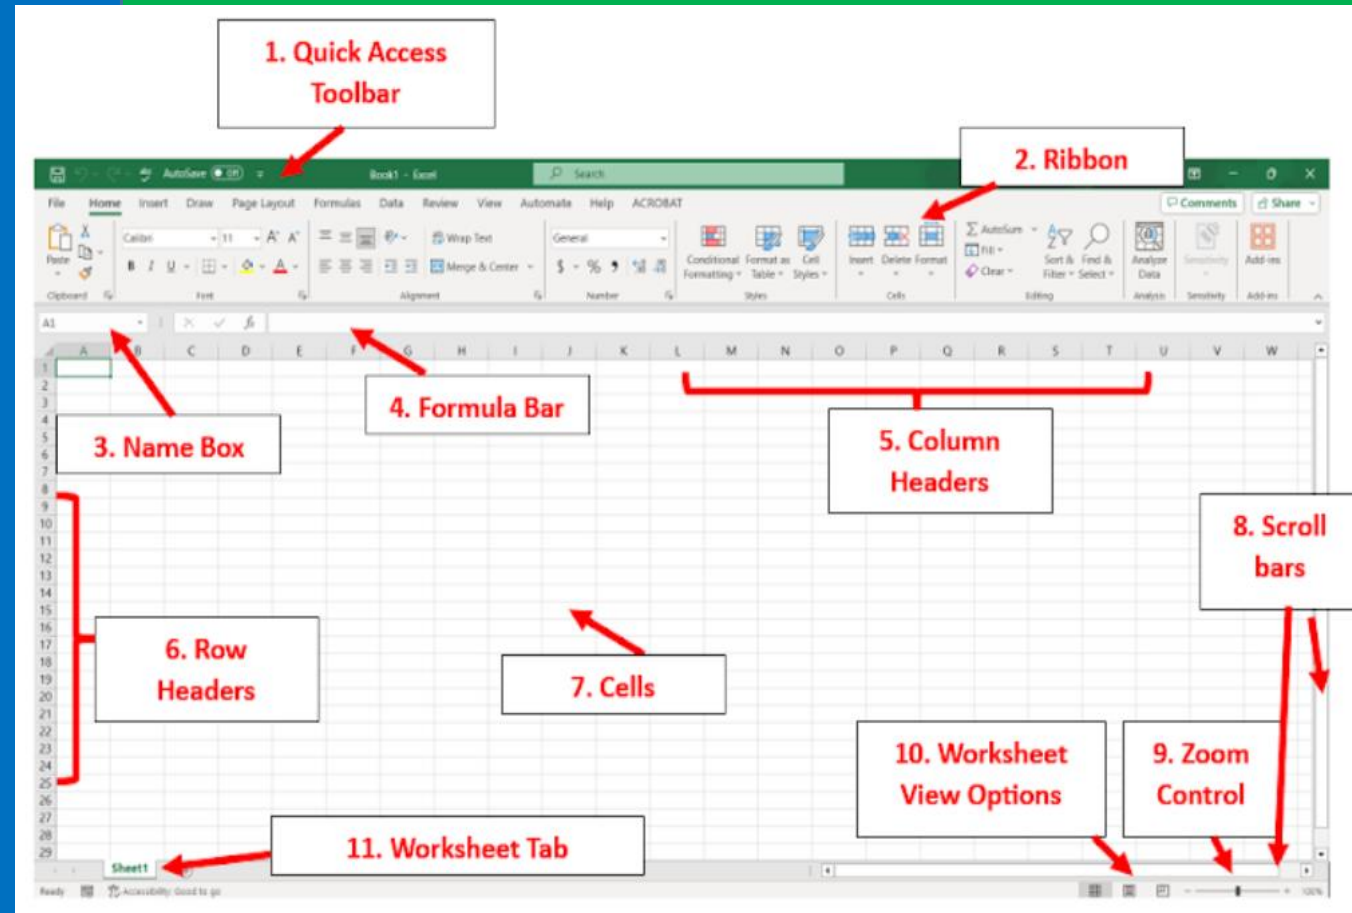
1. Quick Access Toolbar

AutoSave Off
Book1 - Excel
Search

2. Ribbon

File Home Insert Draw Page Layout Formulas Data Review View Automate Help ACROBAT
Comments Share

Paste
Calibri 11
Wrap Text
Merge & Center
General
Conditional Formatting Format as Table Cell Styles
Insert Delete Format
AutoSum
Fill
Clear
Sort & Filter Find & Select
Analyze Data
Sensitivity
Add-ins
Clipboard Font Alignment Number Styles Cells Editing Analysis Sensitivity Add-ins

A1

A B C D E F G H I J K L M N O P Q R S T U V W

1 2 3 4 5 6 7 8 9 10 11 12 13 14 15 16 17 18 19 20 21 22 23 24 25 26 27 28 29

3. Name Box

4. Formula Bar

5. Column Headers

8. Scroll bars

6. Row Headers

7. Cells

10. Worksheet View Options

9. Zoom Control

11. Worksheet Tab

Sheet1

Ready
Accessibility: Good to go
100%